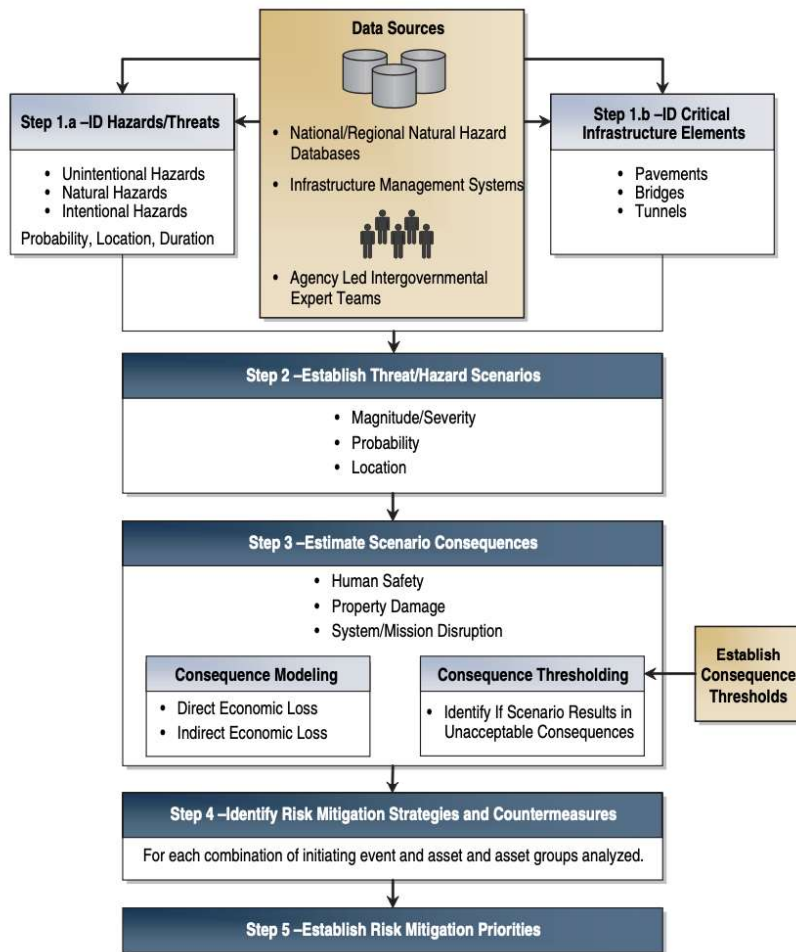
Data Sources

• National/Regional Natural Hazard Databases
• Infrastructure Management Systems
• Agency Led Intergovernmental Expert Teams

Step 1.a –ID Hazards/Threats

• Unintentional Hazards
• Natural Hazards
• Intentional Hazards

Probability, Location, Duration

Step 1.b –ID Critical Infrastructure Elements

• Pavements
• Bridges
• Tunnels

Step 2 –Establish Threat/Hazard Scenarios

• Magnitude/Severity
• Probability
• Location

Step 3 –Estimate Scenario Consequences

• Human Safety
• Property Damage
• System/Mission Disruption

Consequence Modeling

• Direct Economic Loss
• Indirect Economic Loss

Consequence Thresholding

• Identify If Scenario Results in Unacceptable Consequences

Establish Consequence Thresholds

Step 4 –Identify Risk Mitigation Strategies and Countermeasures

For each combination of initiating event and asset and asset groups analyzed.

Step 5 –Establish Risk Mitigation Priorities